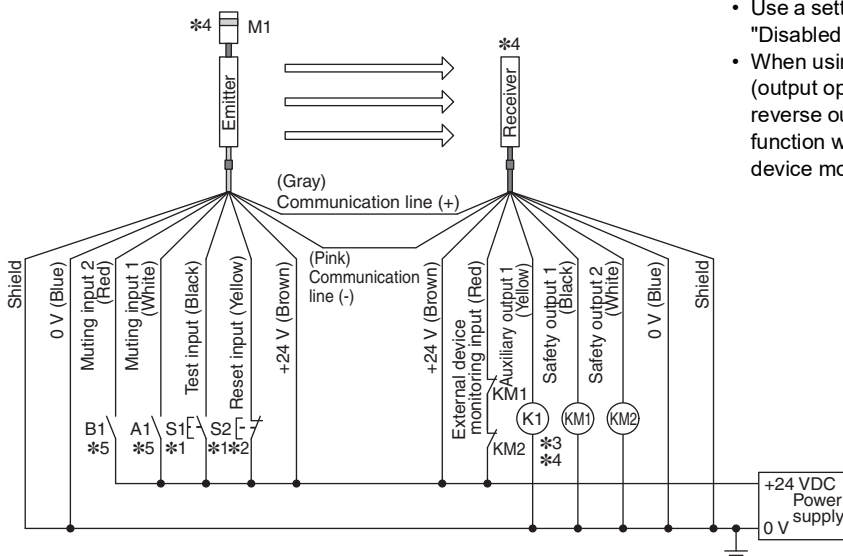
*4 M1

Emitter

*4

Receiver

• Use a sett
"Disabled
• When usin
(output op
reverse ou
function w
device mo

(Gray)
Communication line (+)

(Pink)
Communication line (-)

Shield

0 V (Blue)

Muting input 2 (Red)

Muting input 1 (White)

Test input (Black)

Reset input (Yellow)

+24 V (Brown)

+24 V (Brown)

External device monitoring input (Red)

Auxiliary output 1 (Yellow)

Safety output 1 (Black)

Safety output 2 (White)

0 V (Blue)

Shield

B1 *5

A1 *5

S1 *1

S2 *1*2

KM1

KM2

K1

*3
*4

KM1

KM2

+24 VDC
Power supply
0 V